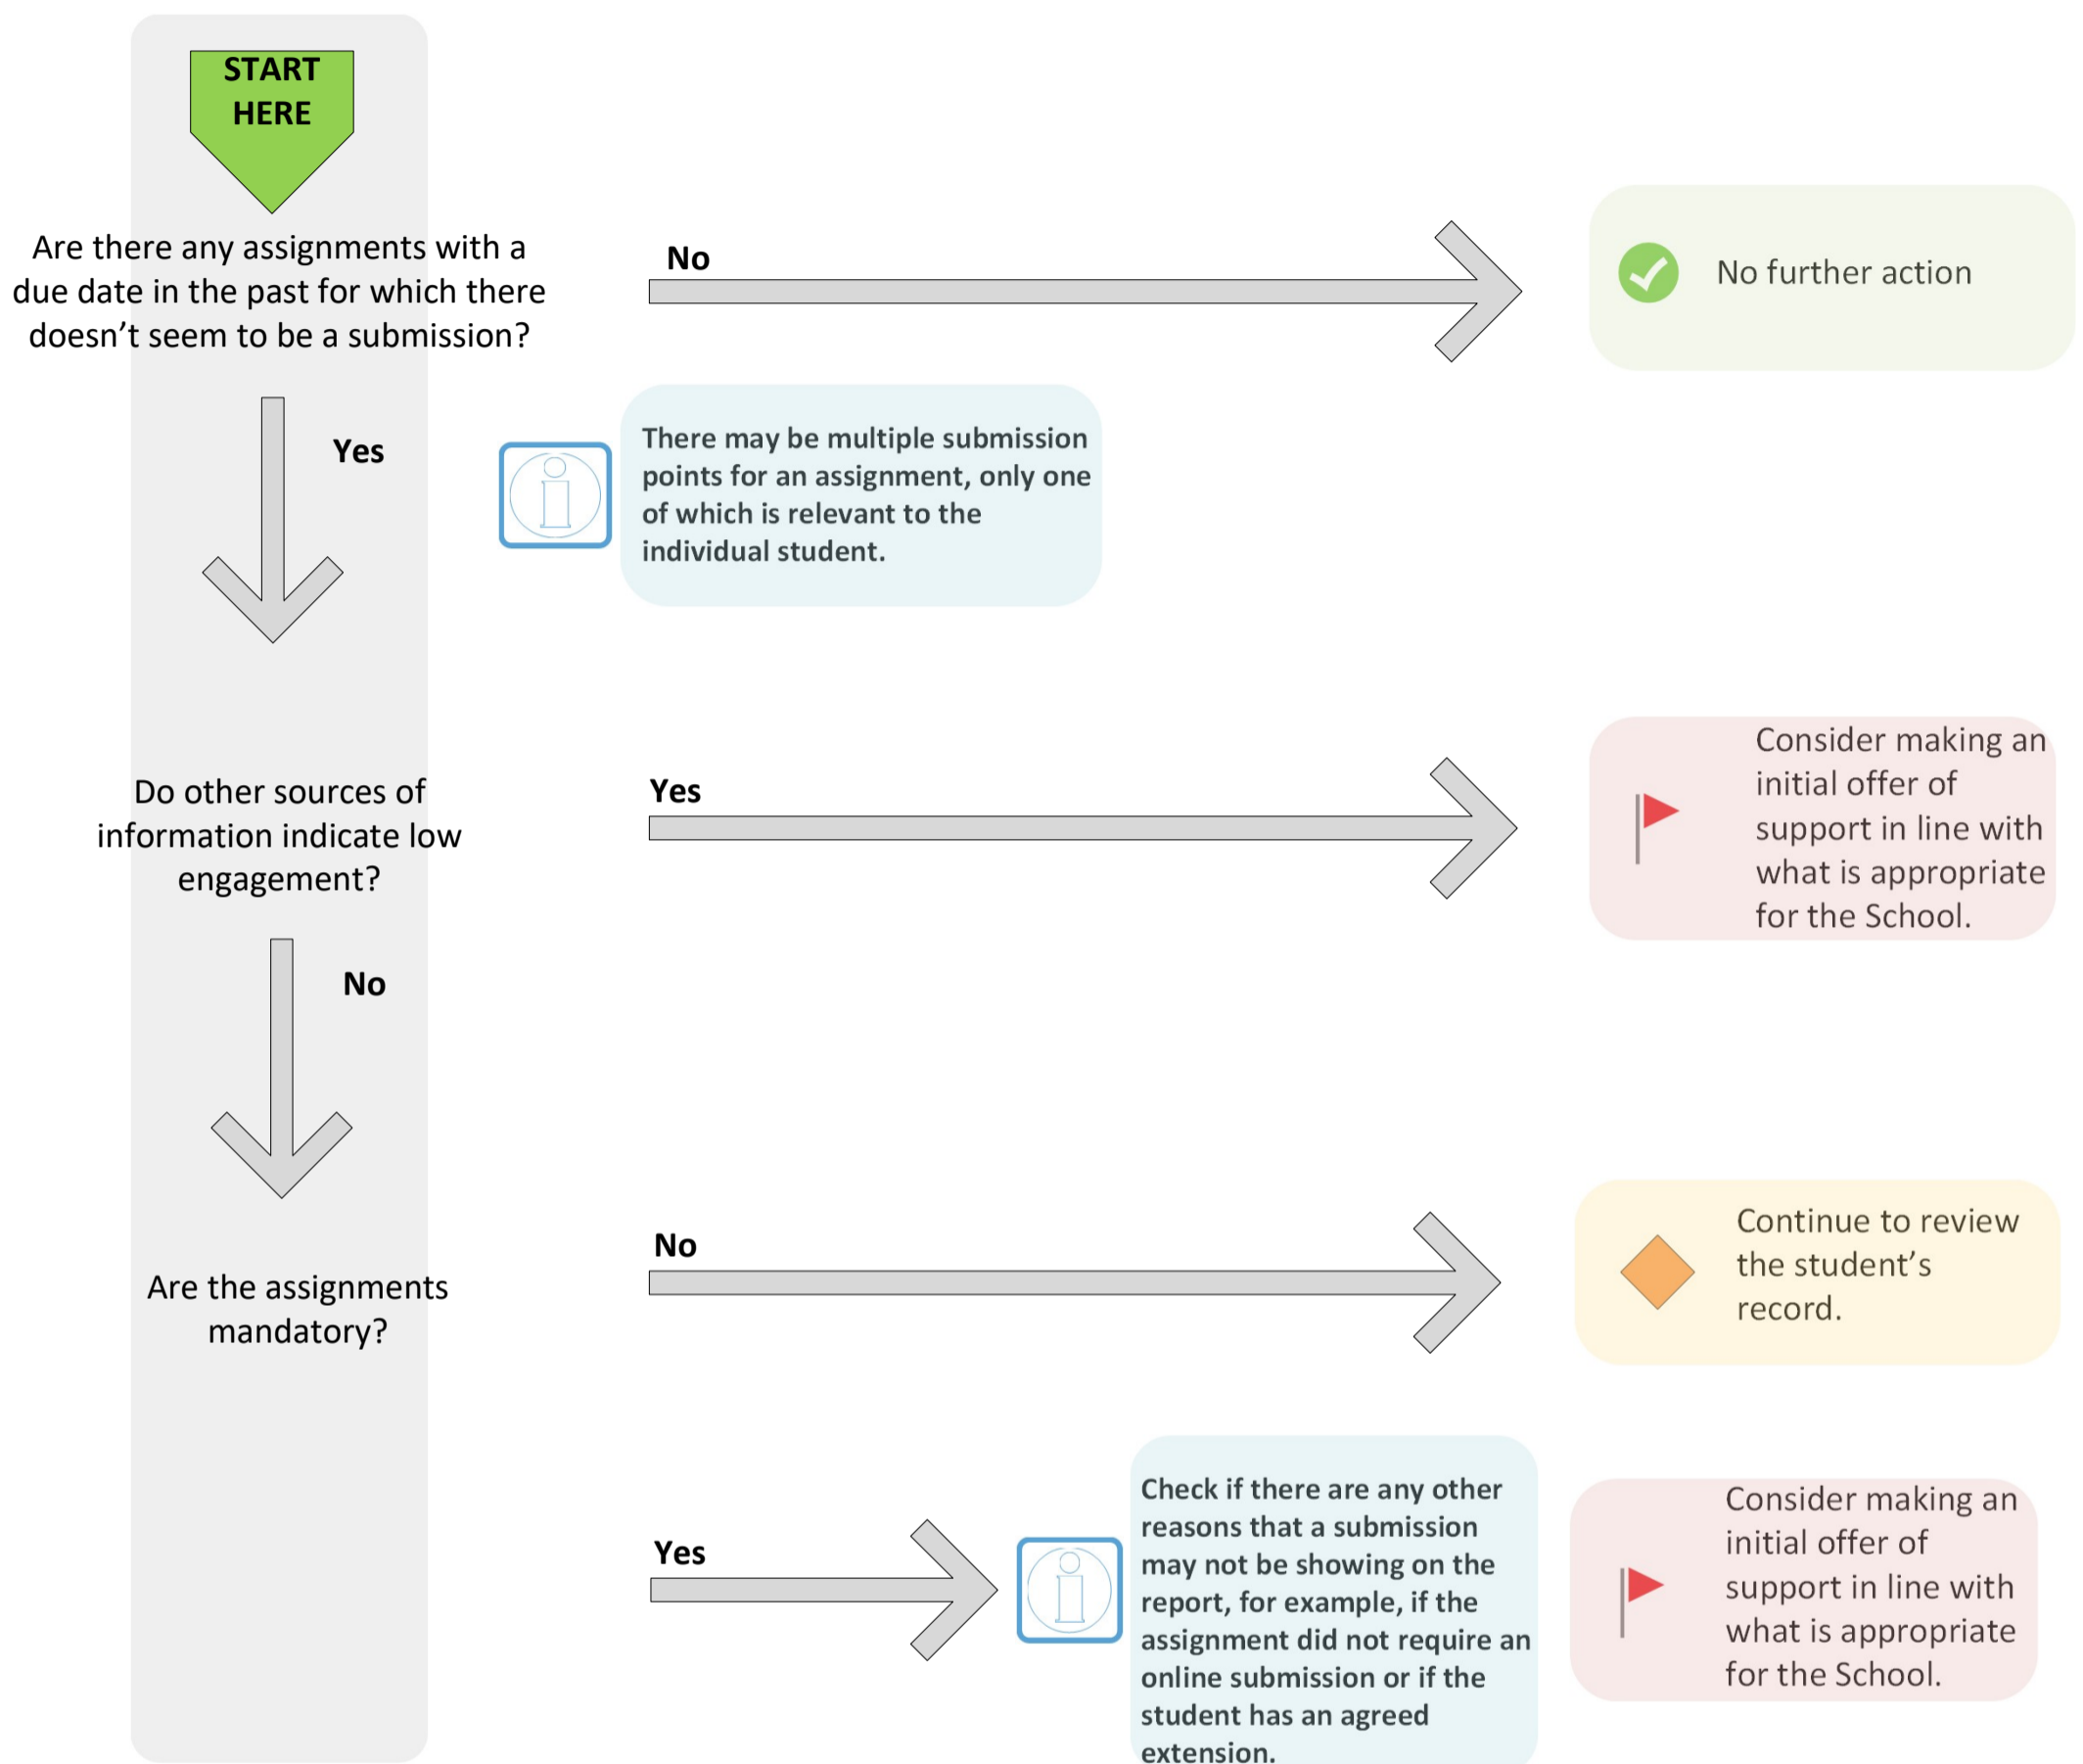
START HERE

Are there any assignments with a due date in the past for which there doesn’t seem to be a submission?

No

No further action

Yes

There may be multiple submission points for an assignment, only one of which is relevant to the individual student.

Do other sources of information indicate low engagement?

Yes

Consider making an initial offer of support in line with what is appropriate for the School.

No

Are the assignments mandatory?

No

Continue to review the student’s record.

Yes

Check if there are any other reasons that a submission may not be showing on the report, for example, if the assignment did not require an online submission or if the student has an agreed extension.

Consider making an initial offer of support in line with what is appropriate for the School.